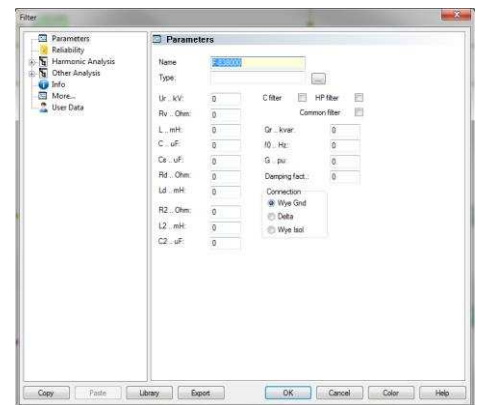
Filter

Parameters
Reliability
Harmonic Analysis
Other Analysis
Info
More...
User Data

Parameters

Name F@S0000
Type ...

Ur .. kV: 0
Rv .. Ohm: 0
L .. mH: 0
C .. uF: 0
Ce .. uF: 0
Rd .. Ohm: 0
Ld .. mH: 0
R2 .. Ohm: 0
L2 .. mH: 0
C2 .. uF: 0

C filter
HP filter
Common filter
Qr .. kvar: 0
f0 .. Hz: 0
G .. pu: 0
Damping fact.: 0

Connection
Wye Gnd
Delta
Wye Isol

Copy Paste Library Export OK Cancel Color Help